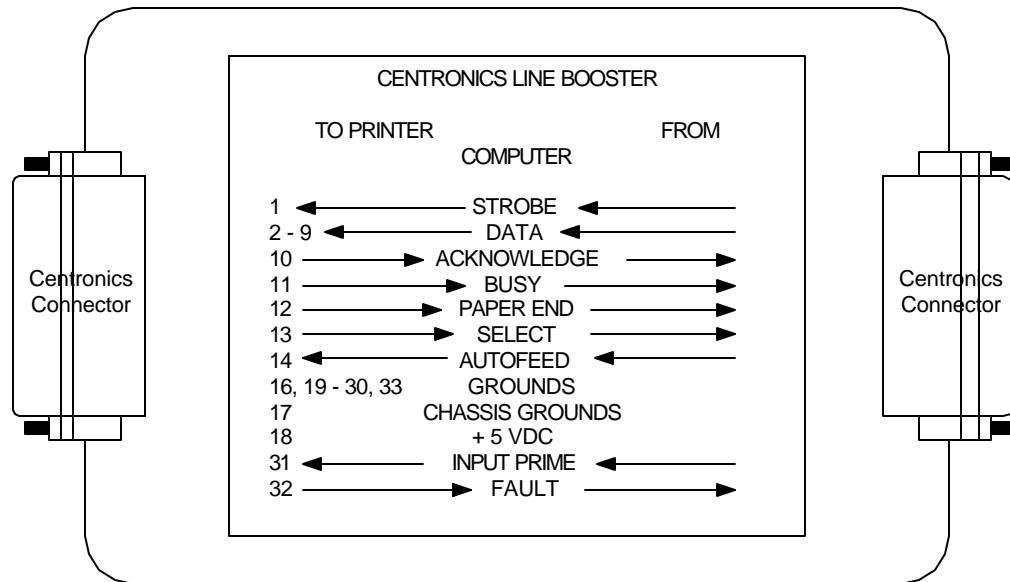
Centronics Connector

CENTRONICS LINE BOOSTER

TO PRINTER FROM COMPUTER

1 STROBE
2 - 9 DATA
10 ACKNOWLEDGE
11 BUSY
12 PAPER END
13 SELECT
14 AUTOFEED
16, 19 - 30, 33 GROUNDS
17 CHASSIS GROUNDS
18 + 5 VDC
31 INPUT PRIME
32 FAULT

Centronics Connector